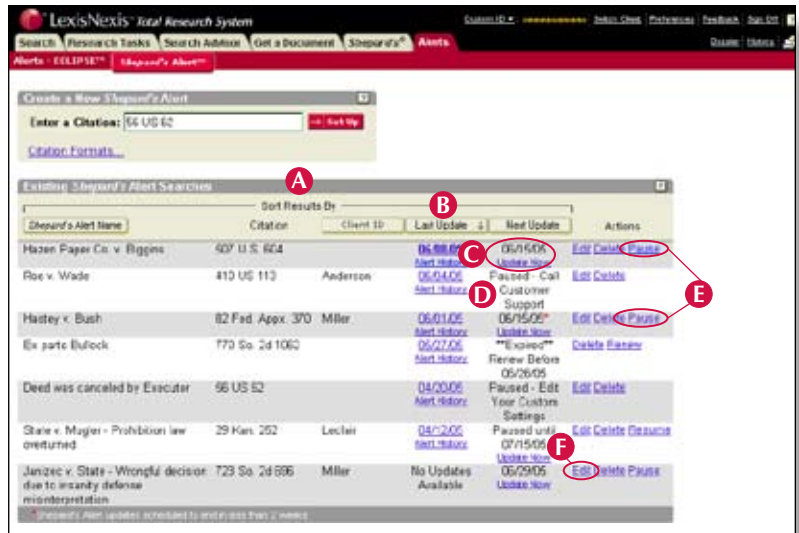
LexisNexis Total Research System

Custom ID | Switch Client | Preferences | Feedback | Sign Off

Search | Research Tasks | Search Advisor | Get a Document | Shepard's® | Alerts

Dossier | History

Alerts - ECLIPSE™ | Shepard's Alert™

Create a New Shepard's Alert

Enter a Citation: 56 US 62 Set Up

Citation Formats...

A

Existing Shepard's Alert Searches

Sort Results By

B

| Shepard's Alert Name | Citation | Client ID | Last Update | Next Update | Actions |
|---|---|---|---|---|---|
| Hazen Paper Co. v. Biggins | 507 U.S. 604 | | 06/08/05 Alert History | 06/15/05 Update Now | Edit Delete Pause |
| Roe v. Wade | 410 US 113 | Anderson | 06/04/05 Alert History | Paused - Call Customer Support | Edit Delete |
| Hastey v. Bush | 82 Fed. Appx. 370 | Miller | 06/01/05 Alert History | 06/15/05* Update Now | Edit Delete Pause |
| Ex parte Bullock | 770 So. 2d 1060 | | 06/27/05 Alert History | **Expired** Renew Before 06/26/05 | Delete Renew |
| Deed was canceled by Executer | 56 US 62 | | 04/20/05 Alert History | Paused - Edit Your Custom Settings | Edit Delete |
| State v. Mugler - Prohibition law overturned | 29 Kan. 252 | Leclair | 04/12/05 Alert History | Paused until 07/15/05 Update Now | Edit Delete Resume |
| Janizec v. State - Wrongful decision due to insanity defense misinterpretation | 723 So. 2d 696 | Miller | No Updates Available | 06/29/05 Update Now | Edit Delete Pause |

C D E F

* Shepard's Alert updates scheduled to end in less than 2 weeks